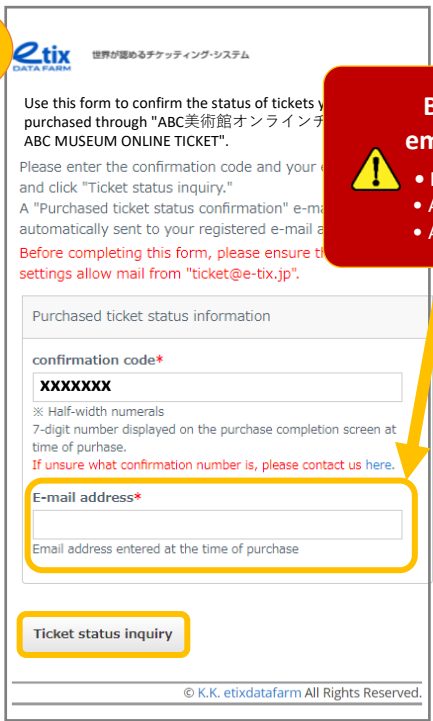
etix DATA FARM 世界が認めるチケッティング・システム

Use this form to confirm the status of tickets y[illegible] purchased through "ABC美術館オンラインチ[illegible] ABC MUSEUM ONLINE TICKET".

Please enter the confirmation code and your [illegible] and click "Ticket status inquiry."
A "Purchased ticket status confirmation" e-ma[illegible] automatically sent to your registered e-mail a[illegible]

Before completing this form, please ensure th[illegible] settings allow mail from "ticket@e-tix.jp".

B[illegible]
em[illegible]
• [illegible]
• A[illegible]
• A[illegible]

Purchased ticket status information

confirmation code*
XXXXXXX
※ Half-width numerals
7-digit number displayed on the purchase completion screen at time of purhase.
If unsure what confirmation number is, please contact us here.

E-mail address*

Email address entered at the time of purchase

Ticket status inquiry

© K.K. etixdatafarm All Rights Reserved.